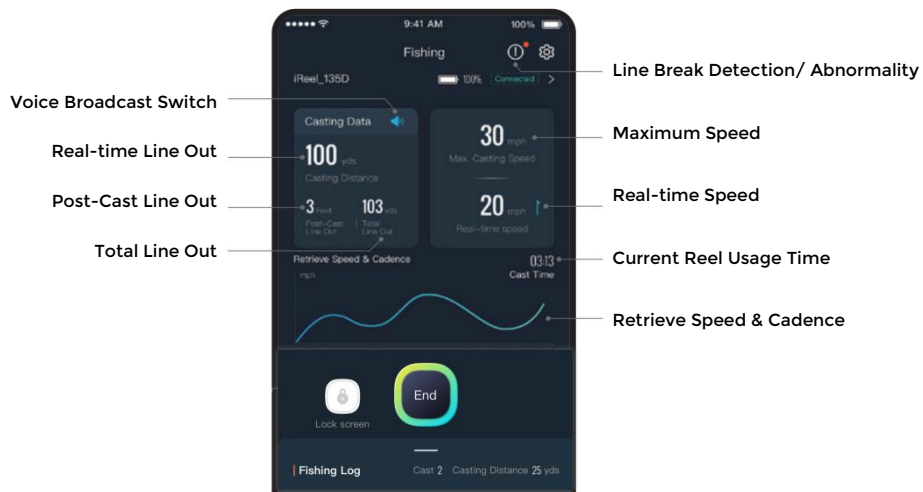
9:41 AM 100%

Fishing

iReel_135D 100% Connected

Line Break Detection/ Abnormality

Voice Broadcast Switch

Casting Data

Real-time Line Out

100 yds

Casting Distance

Post-Cast Line Out

3 feet Post-Cast Line Out

103 yds Total Line Out

Total Line Out

30 mph

Max. Casting Speed

Maximum Speed

20 mph

Real-time speed

Real-time Speed

Retrieve Speed & Cadence

mph

03:13

Cast Time

Current Reel Usage Time

Retrieve Speed & Cadence

Lock screen

End

Fishing Log

Cast 2 Casting Distance 25 yds